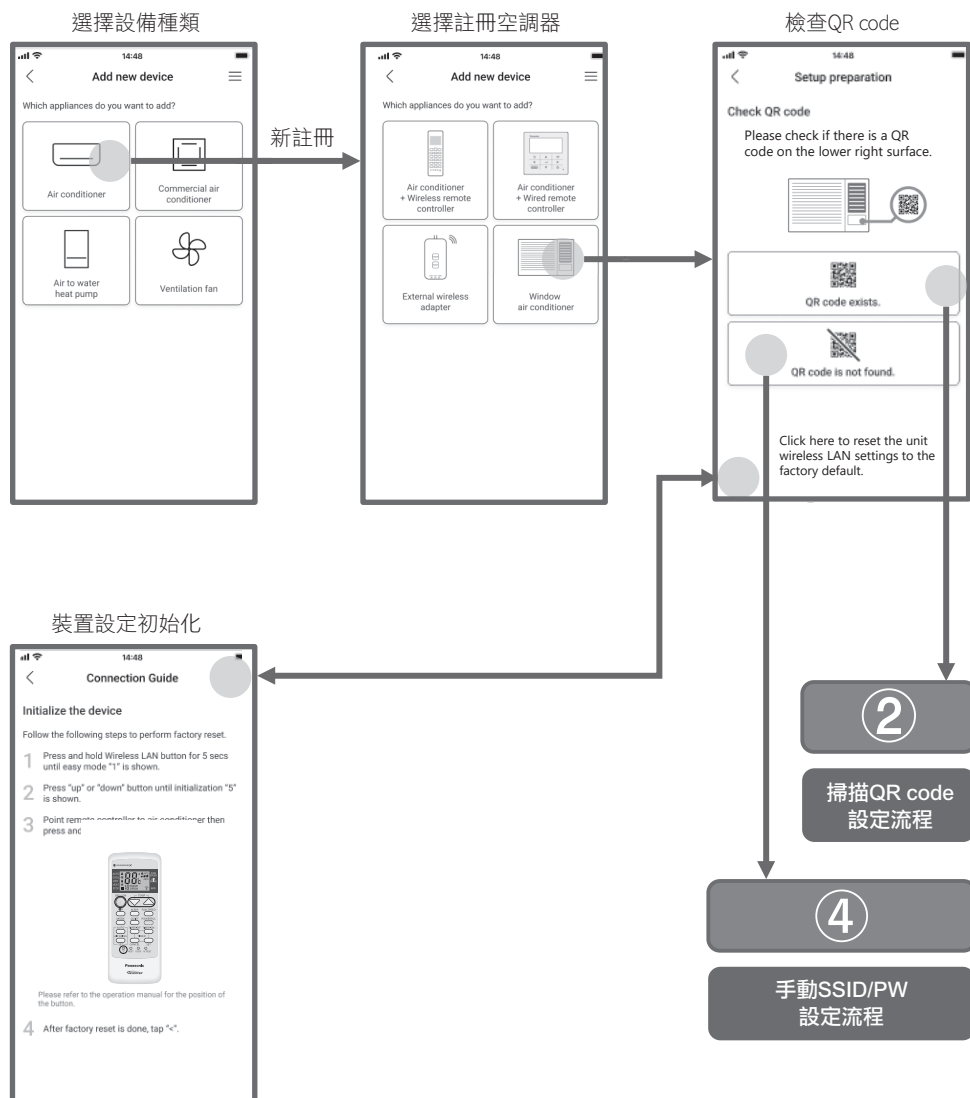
選擇設備種類

14:48

Add new device

Which appliances do you want to add?

Air conditioner

Commercial air conditioner

Air to water heat pump

Ventilation fan

新註冊

選擇註冊空調器

14:48

Add new device

Which appliances do you want to add?

Air conditioner + Wireless remote controller

Air conditioner + Wired remote controller

External wireless adapter

Window air conditioner

檢查QR code

14:48

Setup preparation

Check QR code

Please check if there is a QR code on the lower right surface.

QR code exists.

QR code is not found.

Click here to reset the unit wireless LAN settings to the factory default.

裝置設定初始化

14:48

Connection Guide

Initialize the device

Follow the following steps to perform factory reset.

1 Press and hold Wireless LAN button for 5 secs until easy mode "1" is shown.

2 Press "up" or "down" button until initialization "5" is shown.

3 Point rem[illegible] controller to air conditioner then press and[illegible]

Panasonic

Please refer to the operation manual for the position of the button.

4 After factory reset is done, tap "<".

②

掃描QR code 設定流程

④

手動SSID/PW 設定流程